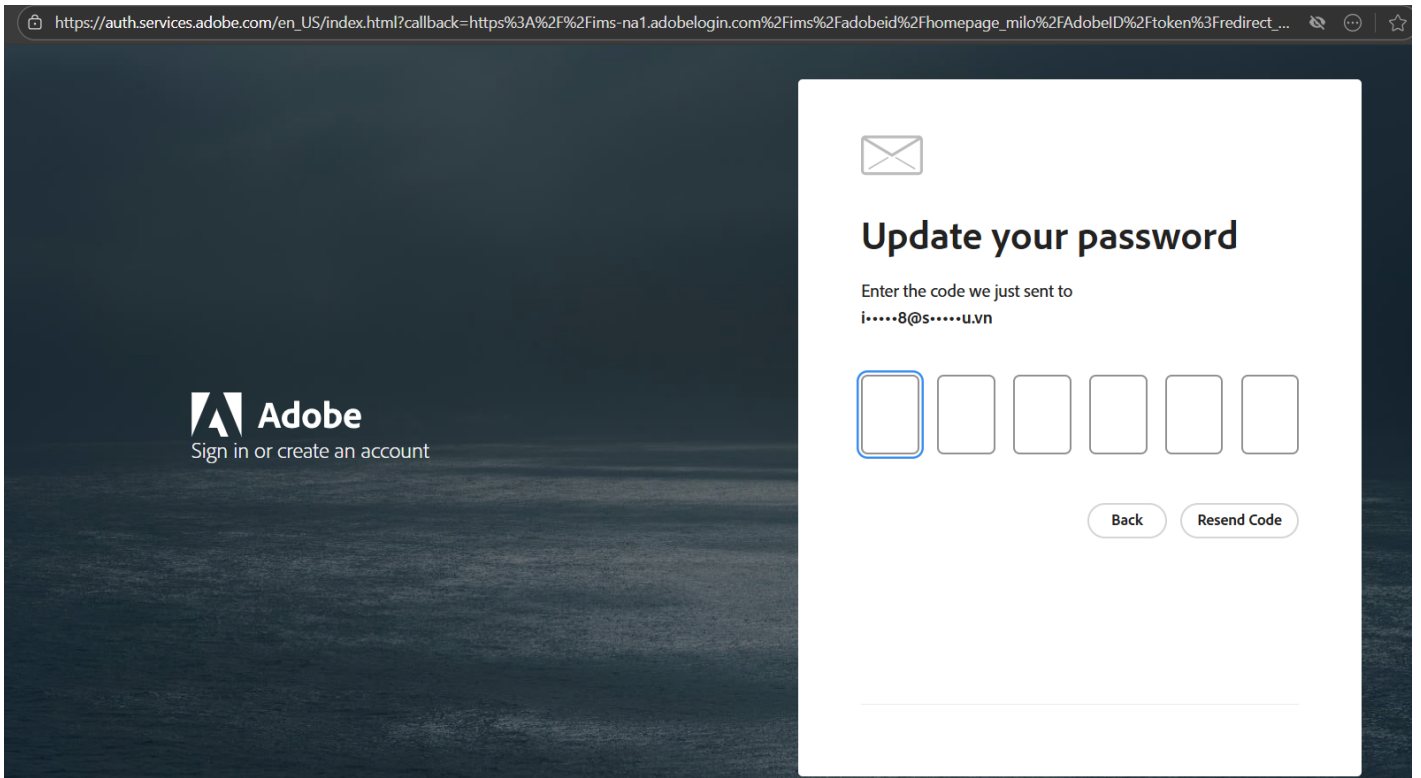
https://auth.services.adobe.com/en_US/index.html?callback=https%3A%2F%2Fims-na1.adobelogin.com%2Fims%2Fadobeid%2Fhomepage_milo%2FAdobeID%2Ftoken%3Fredirect_...

Adobe
Sign in or create an account

Update your password

Enter the code we just sent to
i•••••8@s•••••u.vn

Back Resend Code